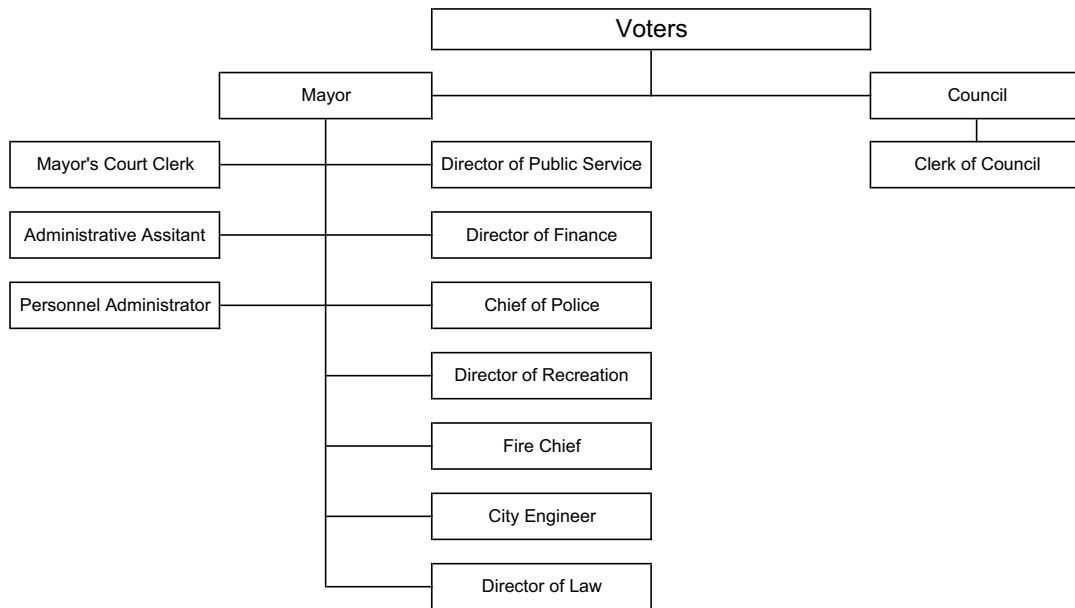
Voters

Mayor

Council

Clerk of Council

Mayor's Court Clerk

Director of Public Service

Administrative Assitant

Director of Finance

Personnel Administrator

Chief of Police

Director of Recreation

Fire Chief

City Engineer

Director of Law